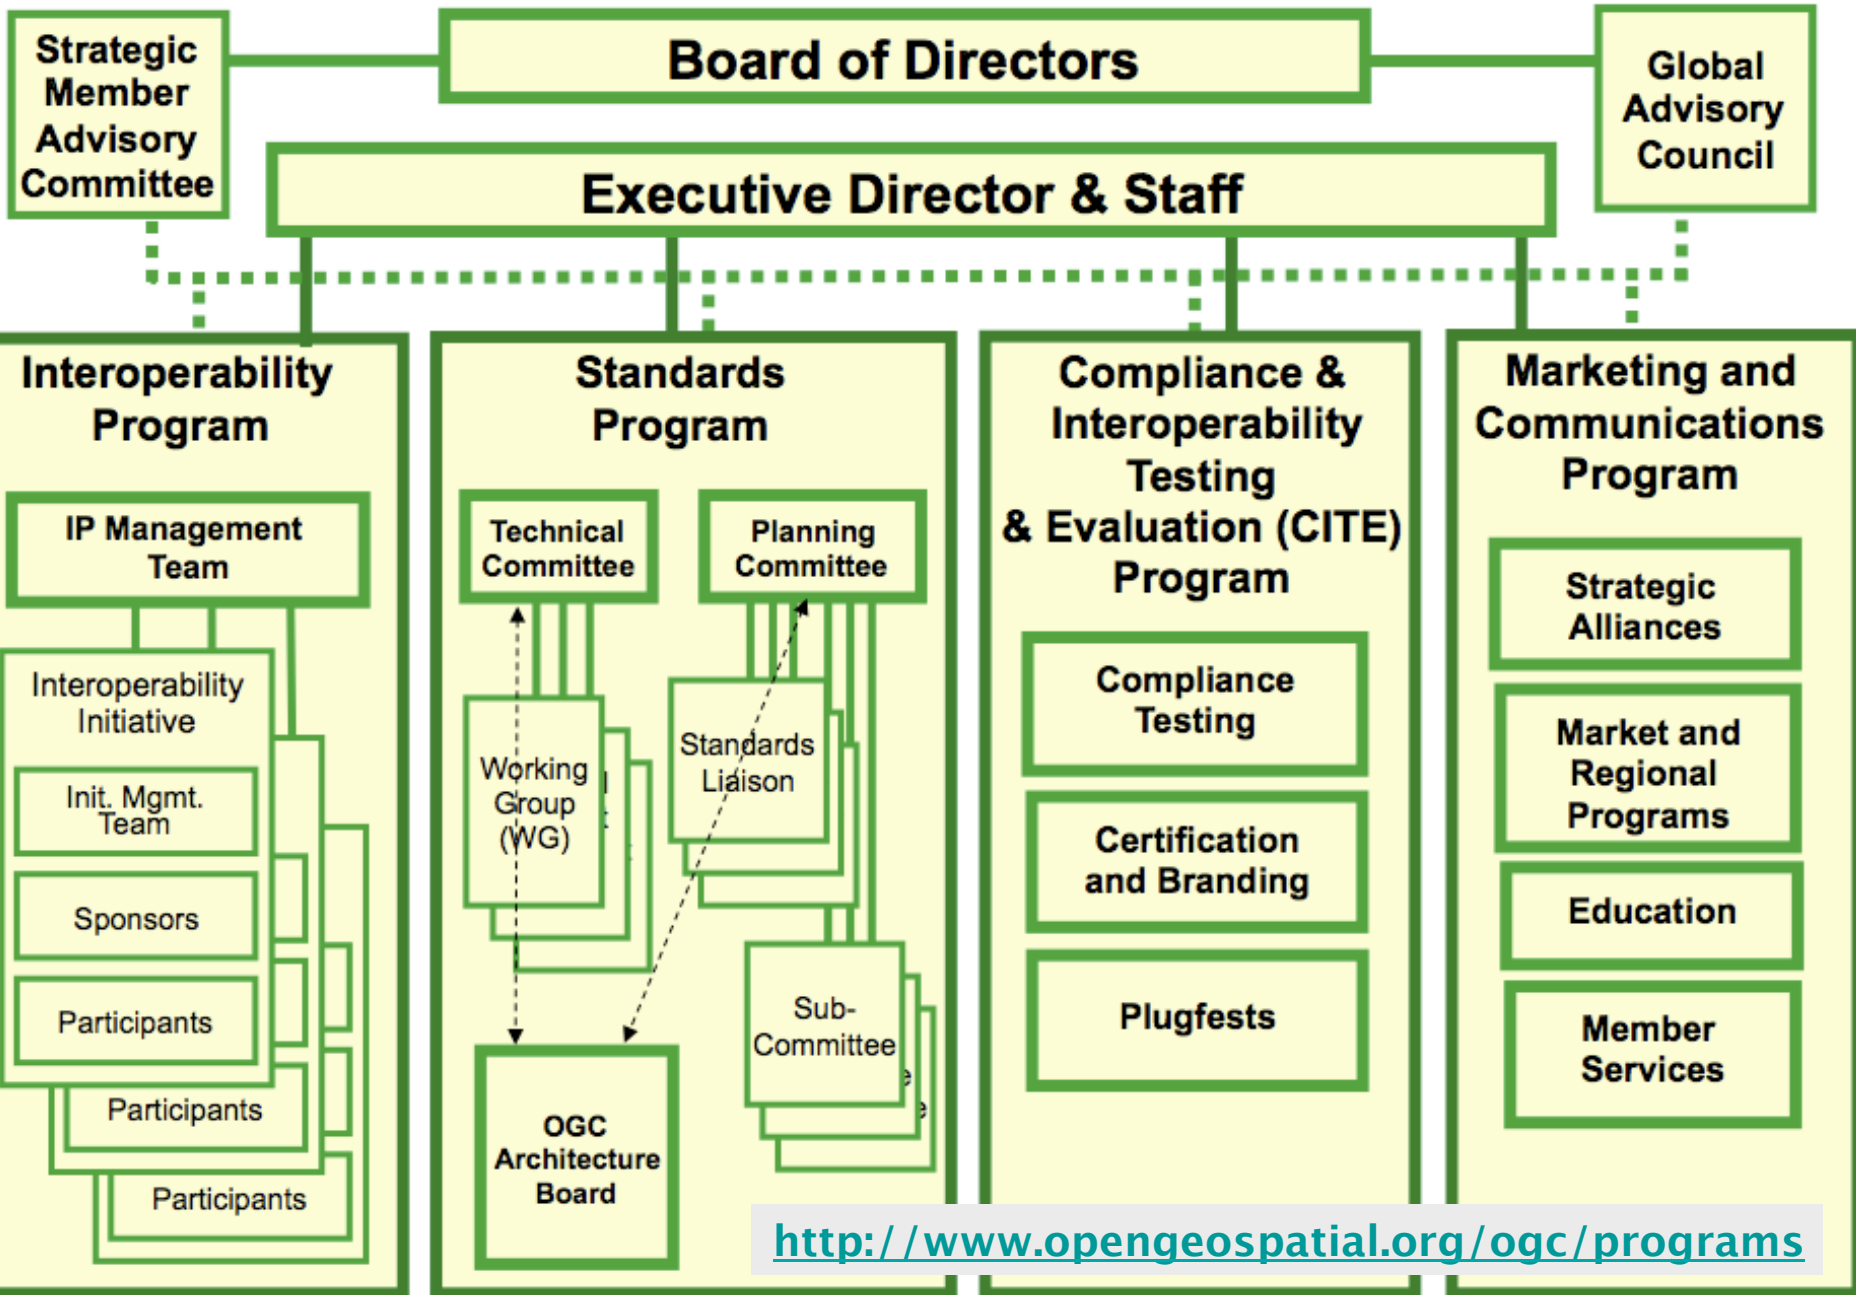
Strategic Member Advisory Committee

Board of Directors

Global Advisory Council

Executive Director & Staff

Interoperability Program

IP Management Team

Interoperability Initiative

Init. Mgmt. Team

Sponsors

Participants

Participants

Participants

Standards Program

Technical Committee

Planning Committee

Working Group (WG)

Standards Liaison

Sub-Committee

OGC Architecture Board

Compliance & Interoperability Testing & Evaluation (CITE) Program

Compliance Testing

Certification and Branding

Plugfests

Marketing and Communications Program

Strategic Alliances

Market and Regional Programs

Education

Member Services

http://www.opengeospatial.org/ogc/programs